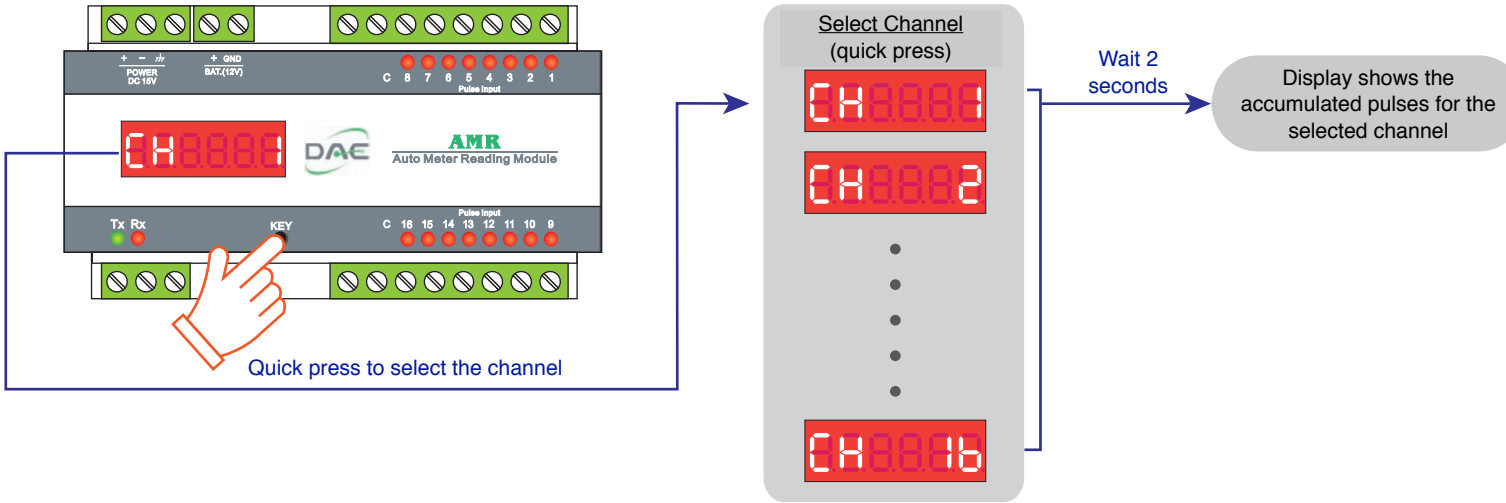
+ − POWER DC 15V

+ GND BAT.(12V)

C 8 7 6 5 4 3 2 1

Pulse Input

CH 1

DAE

AMR

Auto Meter Reading Module

Tx Rx

KEY

C 16 15 14 13 12 11 10 9

Pulse Input

Quick press to select the channel

Select Channel
(quick press)

CH 1

CH 2

CH 16

Wait 2 seconds

Display shows the accumulated pulses for the selected channel